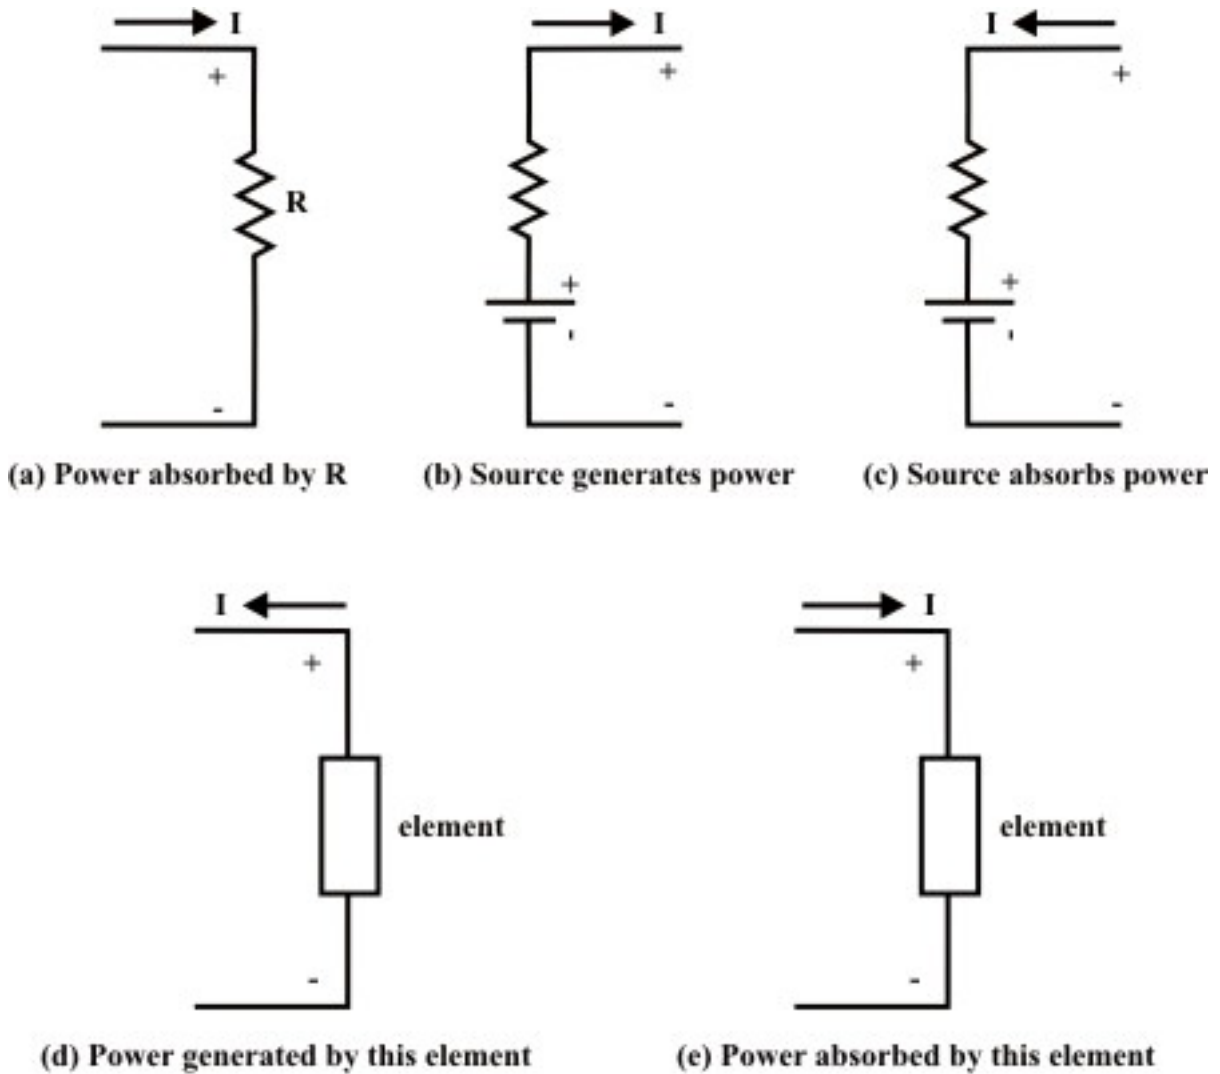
I
+
R
-
(a) Power absorbed by R

I
+
+
-
-
(b) Source generates power

I
+
+
-
-
(c) Source absorbs power

I
+
element
-
(d) Power generated by this element

I
+
element
-
(e) Power absorbed by this element